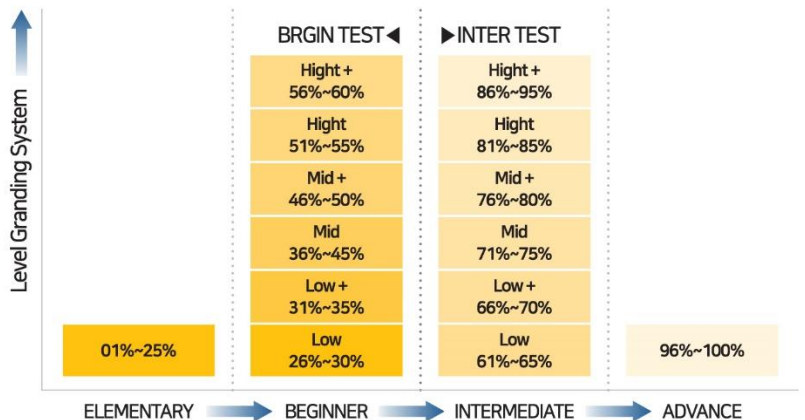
Level Granding System

BRGIN TEST ◀

▶ INTER TEST

01%~25%

Hight +
56%~60%

Hight
51%~55%

Mid +
46%~50%

Mid
36%~45%

Low +
31%~35%

Low
26%~30%

Hight +
86%~95%

Hight
81%~85%

Mid +
76%~80%

Mid
71%~75%

Low +
66%~70%

Low
61%~65%

96%~100%

ELEMENTARY BEGINNER INTERMEDIATE ADVANCE